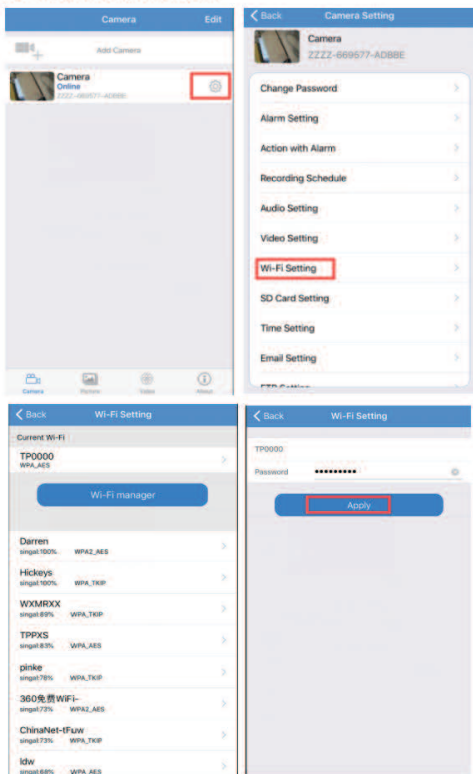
Camera
Edit
Add Camera
Camera
Online
ZZZZ-669577-ADBBE
Camera
Picture
Video
About

Back
Camera Setting
Camera
ZZZZ-669577-ADBBE
Change Password
Alarm Setting
Action with Alarm
Recording Schedule
Audio Setting
Video Setting
Wi-Fi Setting
SD Card Setting
Time Setting
Email Setting
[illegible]

Back
Wi-Fi Setting
Current Wi-Fi
TP0000
WPA_AES
Wi-Fi manager
Darren
singal:100% WPA2_AES
Hickeys
singal:100% WPA_TKIP
WXMRXX
singal:89% WPA_TKIP
TPPXS
singal:83% WPA_AES
pinke
singal:78% WPA_TKIP
360免费WiFi-
singal:73% WPA2_AES
ChinaNet-tFuw
singal:73% WPA_TKIP
ldw
singal:68% WPA_AES

Back
Wi-Fi Setting
TP0000
Password ••••••••••
Apply